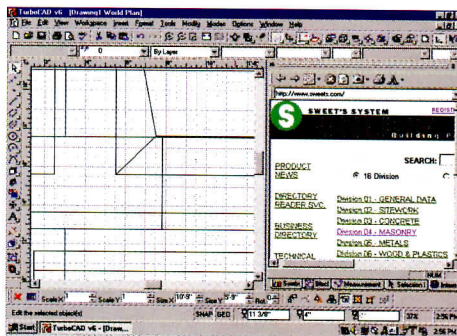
TurboCAD v6 - [Drawing1 World Plan]

File Edit View Workspace Insert Format Tools Modify Modes Options Window Help

0

By Layer

http://www.sweets.com/

SWEET'S SYSTEM

REGIST

Building P

SEARCH:

PRODUCT NEWS

16 Division

DIRECTORY READER SVC.

Division 01 - GENERAL DATA

Division 02 - SITEWORK

Division 03 - CONCRETE

BUSINESS DIRECTORY

Division 04 - MASONRY

Division 05 - METALS

TECHNICAL

Division 06 - WOOD & PLASTICS

NUM

Snaps

Measurement

Selection

Scale X

Scale Y

Size X 10'9"

Size Y 5'9"

Rot

Edit the selected object(s)

SNAP

GEO

11 3/8"

Start

TurboCAD v6 - [Draw...